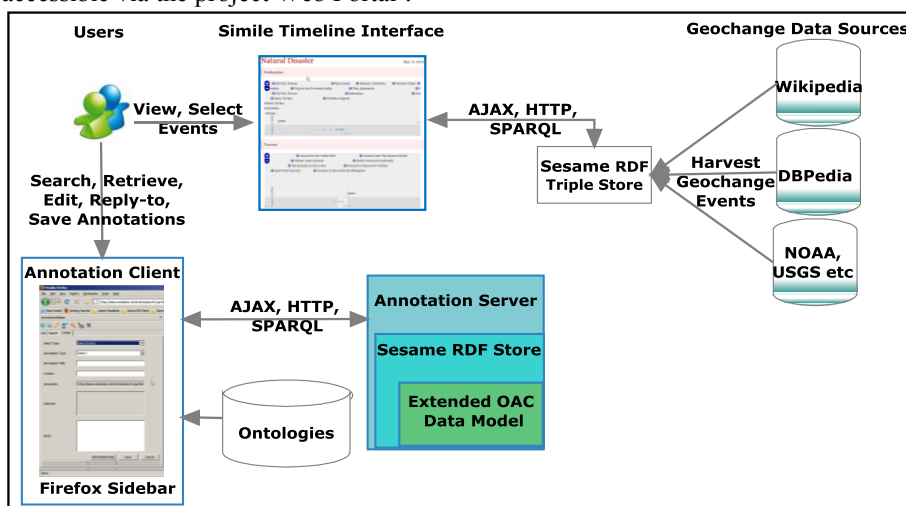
accessible via the project Web Portal .

Users

Simile Timeline Interface

Geochange Data Sources

Natural Disaster

Earthquakes

Tsunamis

View, Select Events

AJAX, HTTP, SPARQL

Wikipedia

Sesame RDF Triple Store

Harvest Geochange Events

DBPedia

Search, Retrieve, Edit, Reply-to, Save Annotations

NOAA, USGS etc

Annotation Client

AJAX, HTTP, SPARQL

Annotation Server

Sesame RDF Store

Extended OAC Data Model

Ontologies

Firefox Sidebar